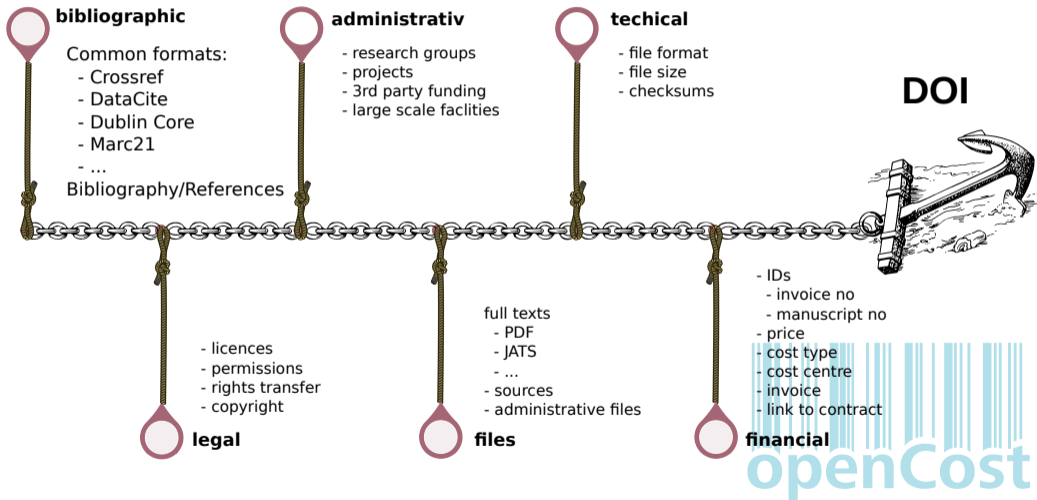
bibliographic

Common formats:
- Crossref
- DataCite
- Dublin Core
- Marc21
- ...
Bibliography/References

administrativ

- research groups
- projects
- 3rd party funding
- large scale faclities

techical

- file format
- file size
- checksums

DOI

- licences
- permissions
- rights transfer
- copyright

legal

full texts
- PDF
- JATS
- ...
- sources
- administrative files

files

- IDs
- invoice no
- manuscript no
- price
- cost type
- cost centre
- invoice
- link to contract

financial

openCost